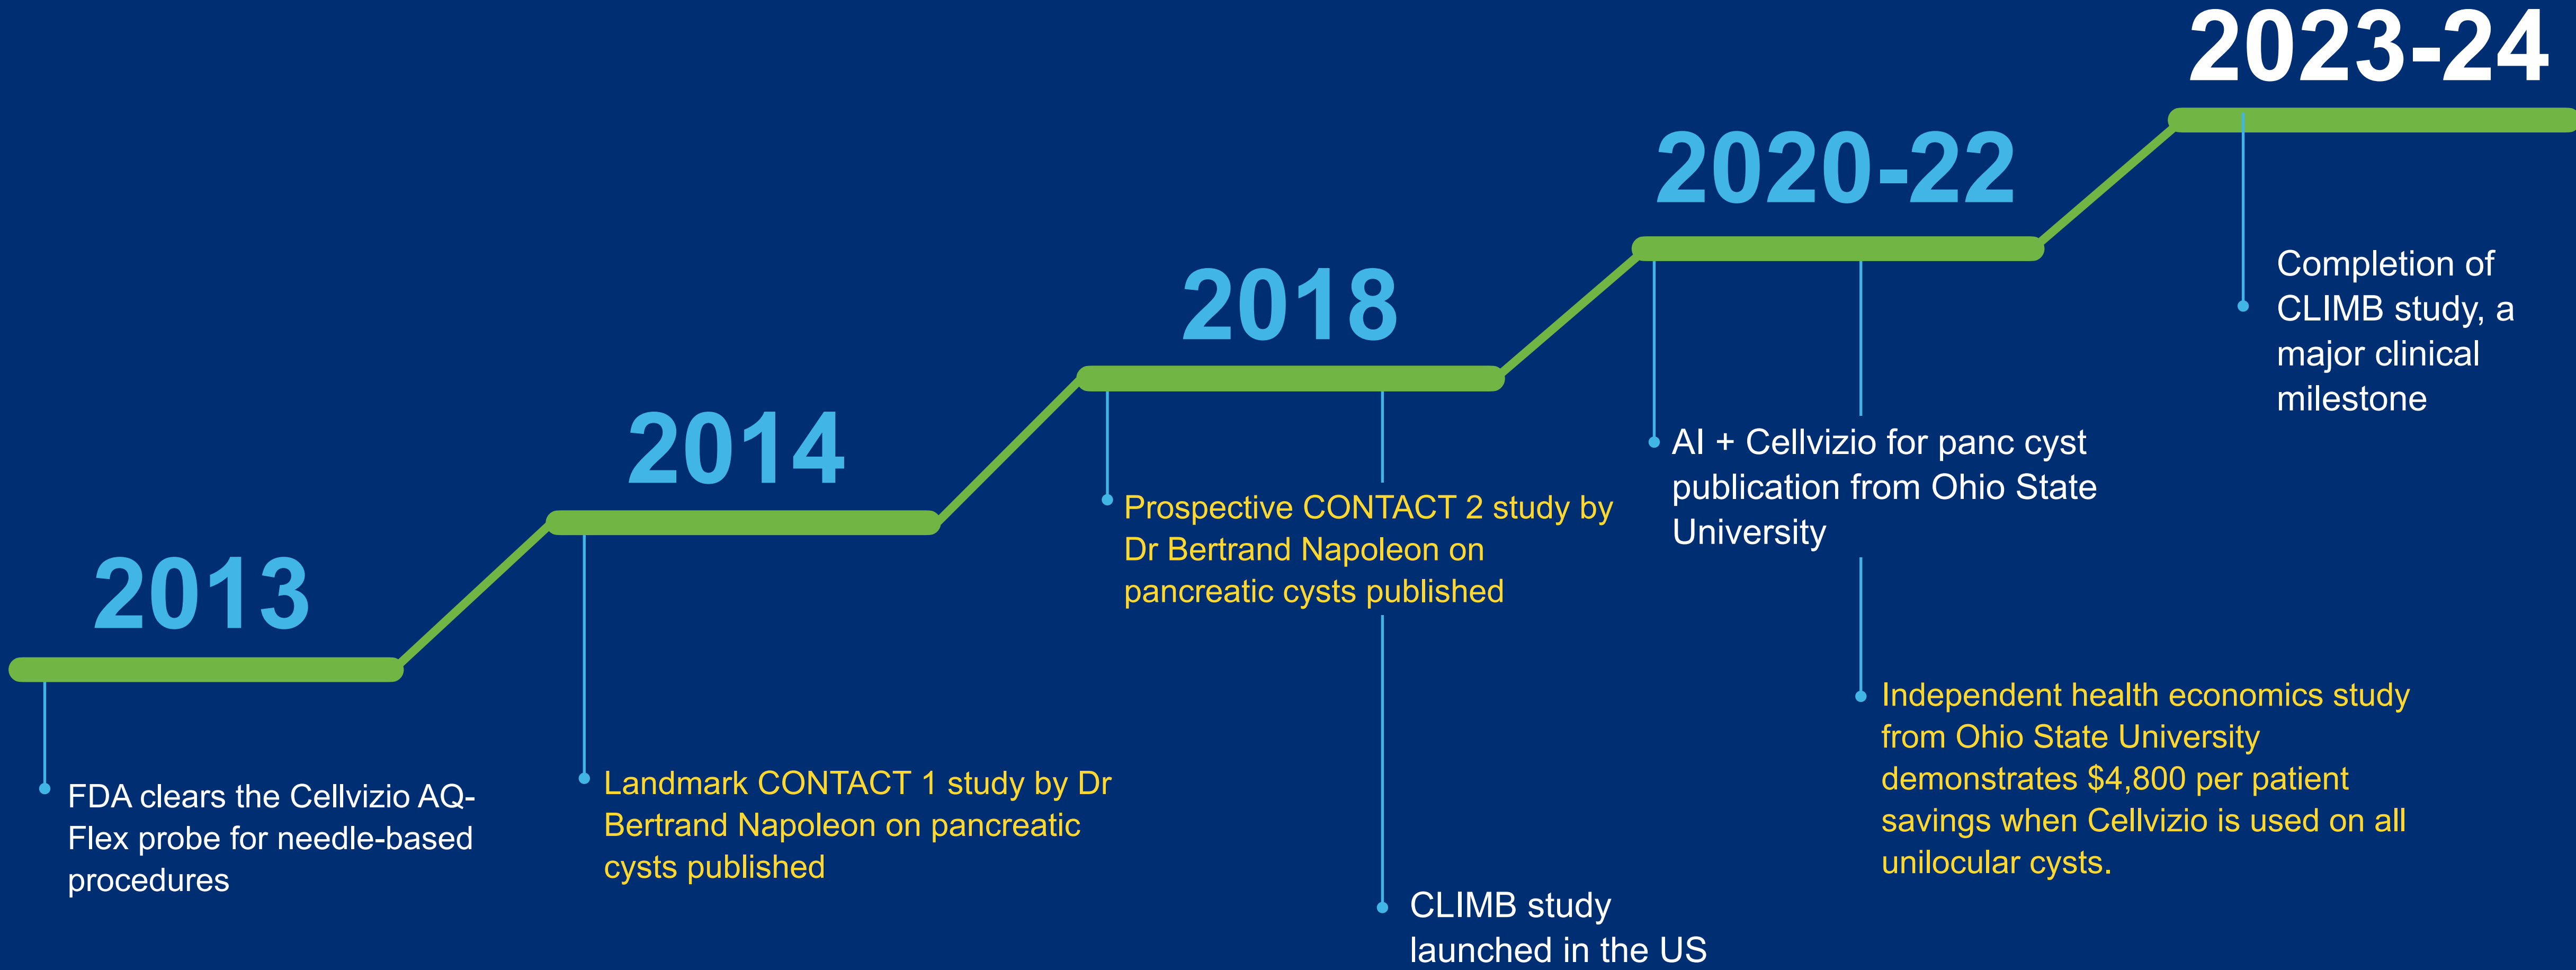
2013

FDA clears the Cellvizio AQ-Flex probe for needle-based procedures

2014

Landmark CONTACT 1 study by Dr Bertrand Napoleon on pancreatic cysts published

2018

Prospective CONTACT 2 study by Dr Bertrand Napoleon on pancreatic cysts published

CLIMB study launched in the US

2020-22

AI + Cellvizio for panc cyst publication from Ohio State University

Independent health economics study from Ohio State University demonstrates $4,800 per patient savings when Cellvizio is used on all unilocular cysts.

2023-24

Completion of CLIMB study, a major clinical milestone